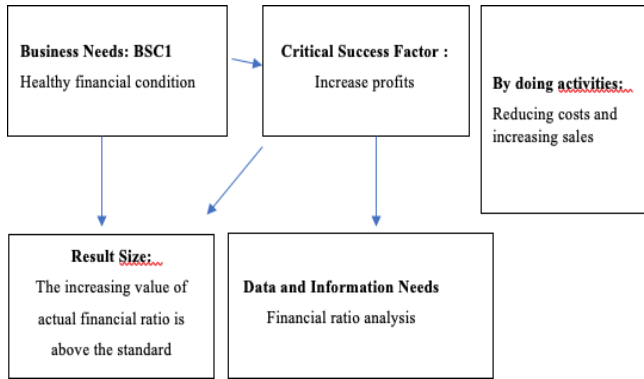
Business Needs: BSC1
Healthy financial condition

Critical Success Factor :
Increase profits

By doing activities:
Reducing costs and increasing sales

Result Size:
The increasing value of actual financial ratio is above the standard

Data and Information Needs
Financial ratio analysis